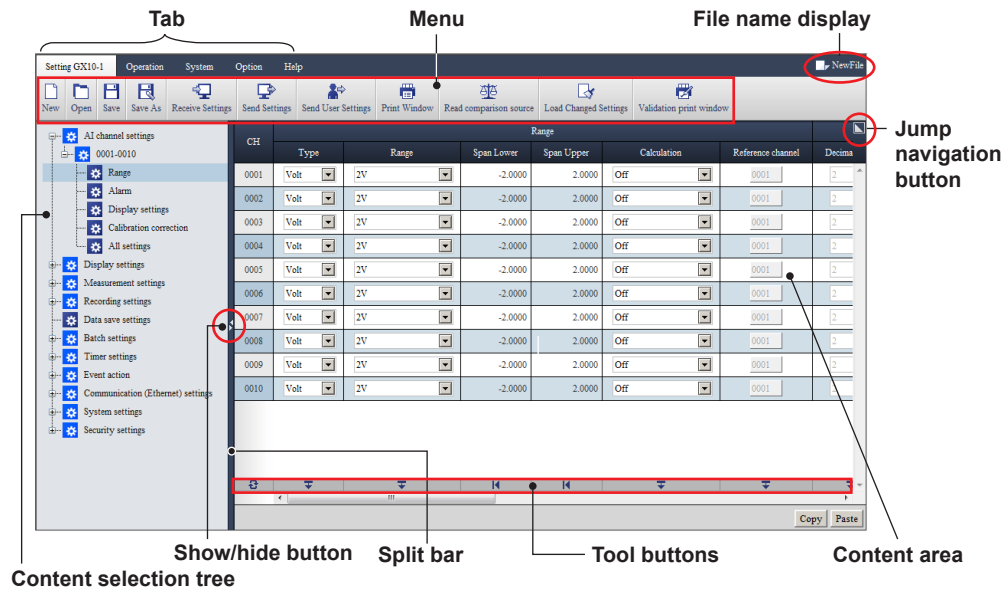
Tab

Menu

File name display

Setting GX10-1 Operation System Option Help

NewFile

New Open Save Save As Receive Settings Send Settings Send User Settings Print Window Read comparison source Load Changed Settings Validation print window

Jump navigation button

AI channel settings
0001-0010
Range
Alarm
Display settings
Calibration correction
All settings
Display settings
Measurement settings
Recording settings
Data save settings
Batch settings
Timer settings
Event action
Communication (Ethernet) settings
System settings
Security settings

| CH | Type | Range | Span Lower | Span Upper | Calculation | Reference channel | Decima |
|---|---|---|---|---|---|---|---|
| 0001 | Volt | 2V | -2.0000 | 2.0000 | Off | 0001 | 2 |
| 0002 | Volt | 2V | -2.0000 | 2.0000 | Off | 0001 | 2 |
| 0003 | Volt | 2V | -2.0000 | 2.0000 | Off | 0001 | 2 |
| 0004 | Volt | 2V | -2.0000 | 2.0000 | Off | 0001 | 2 |
| 0005 | Volt | 2V | -2.0000 | 2.0000 | Off | 0001 | 2 |
| 0006 | Volt | 2V | -2.0000 | 2.0000 | Off | 0001 | 2 |
| 0007 | Volt | 2V | -2.0000 | 2.0000 | Off | 0001 | 2 |
| 0008 | Volt | 2V | -2.0000 | 2.0000 | Off | 0001 | 2 |
| 0009 | Volt | 2V | -2.0000 | 2.0000 | Off | 0001 | 2 |
| 0010 | Volt | 2V | -2.0000 | 2.0000 | Off | 0001 | 2 |

Range

Copy Paste

Show/hide button

Split bar

Tool buttons

Content area

Content selection tree